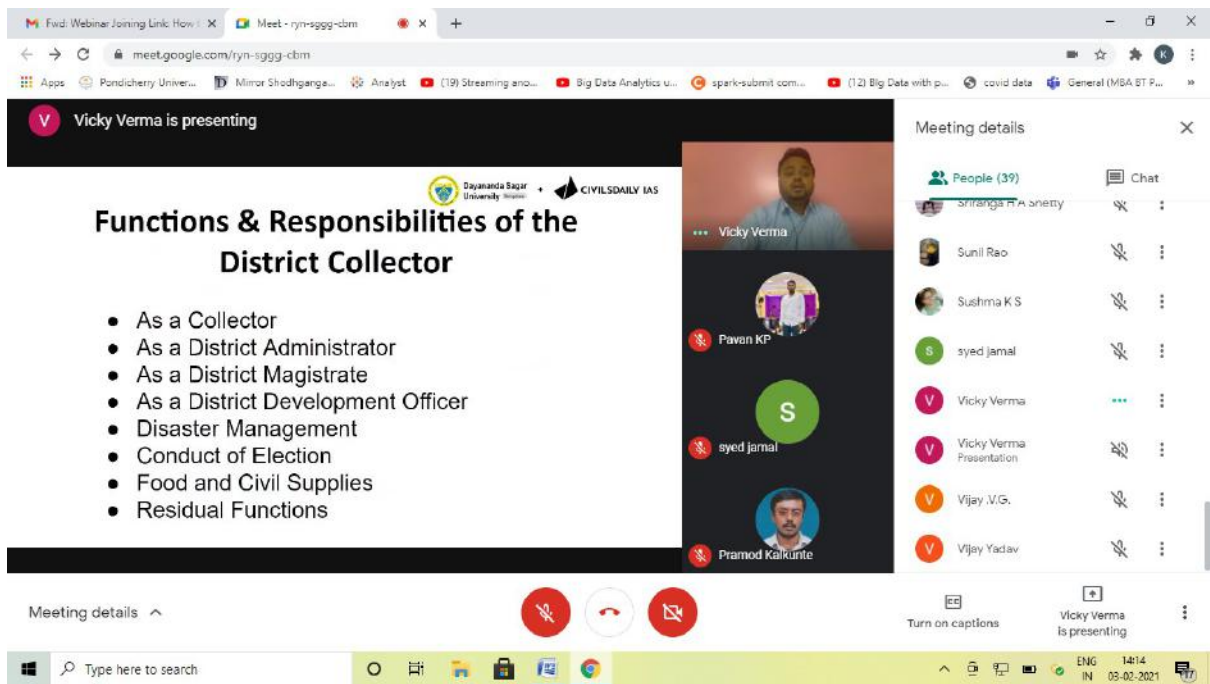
Fwd: Webinar Joining Link: How t ×
Meet - ryn-sggg-cbm ×
+

meet.google.com/ryn-sggg-cbm

Apps Pondicherry Univer... Mirror Shodhganga... Analyst (19) Streaming ano... Big Data Analytics u... spark-submit com... (12) Big Data with p... covid data General (MBA BT P...

V Vicky Verma is presenting

Dayananda Sagar University + CIVILSDAILY IAS

Functions & Responsibilities of the District Collector

- As a Collector
- As a District Administrator
- As a District Magistrate
- As a District Development Officer
- Disaster Management
- Conduct of Election
- Food and Civil Supplies
- Residual Functions

Vicky Verma
Pavan KP
S
syed jamal
Pramod Kalkunte

Meeting details ×
People (39) Chat
Shrianga R A Shetty
Sunil Rao
Sushma K S
S syed jamal
V Vicky Verma
V Vicky Verma Presentation
V Vijay V.G.
V Vijay Yadav

Meeting details ^
Turn on captions
Vicky Verma is presenting

Type here to search
ENG IN 14:14 03-02-2021